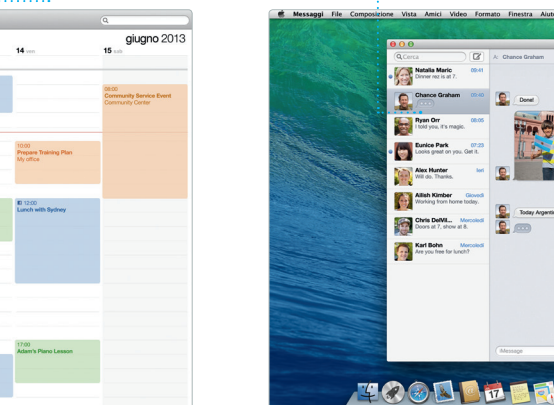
giugno 2013
14 ven
15 sab

08:00
Community Service Event
Community Center

10:00
Prepare Training Plan
My office

12:00
Lunch with Sydney

17:00
Aiden's Piano Lesson

Messaggi File Composizione Vista Amici Video Formato Finestra Aiuto

Cerca
A: Chance Graham

Natalia Maric 05:41
Dinner rez is at 7.

Chance Graham 05:40

Ryan Orr 06:05
I told you, it's magic.

Eunice Park 07:23
Looks great on you. Get it.

Alex Hunter Ieri
Will do. Thanks.

Ailish Kimber Giovedì
Working from home today.

Chris DelVi... Mercoledì
Doors at 7, show at 8.

Karl Bohn Mercoledì
Are you free for lunch?

Done!

Today Argentin

iMessage

17